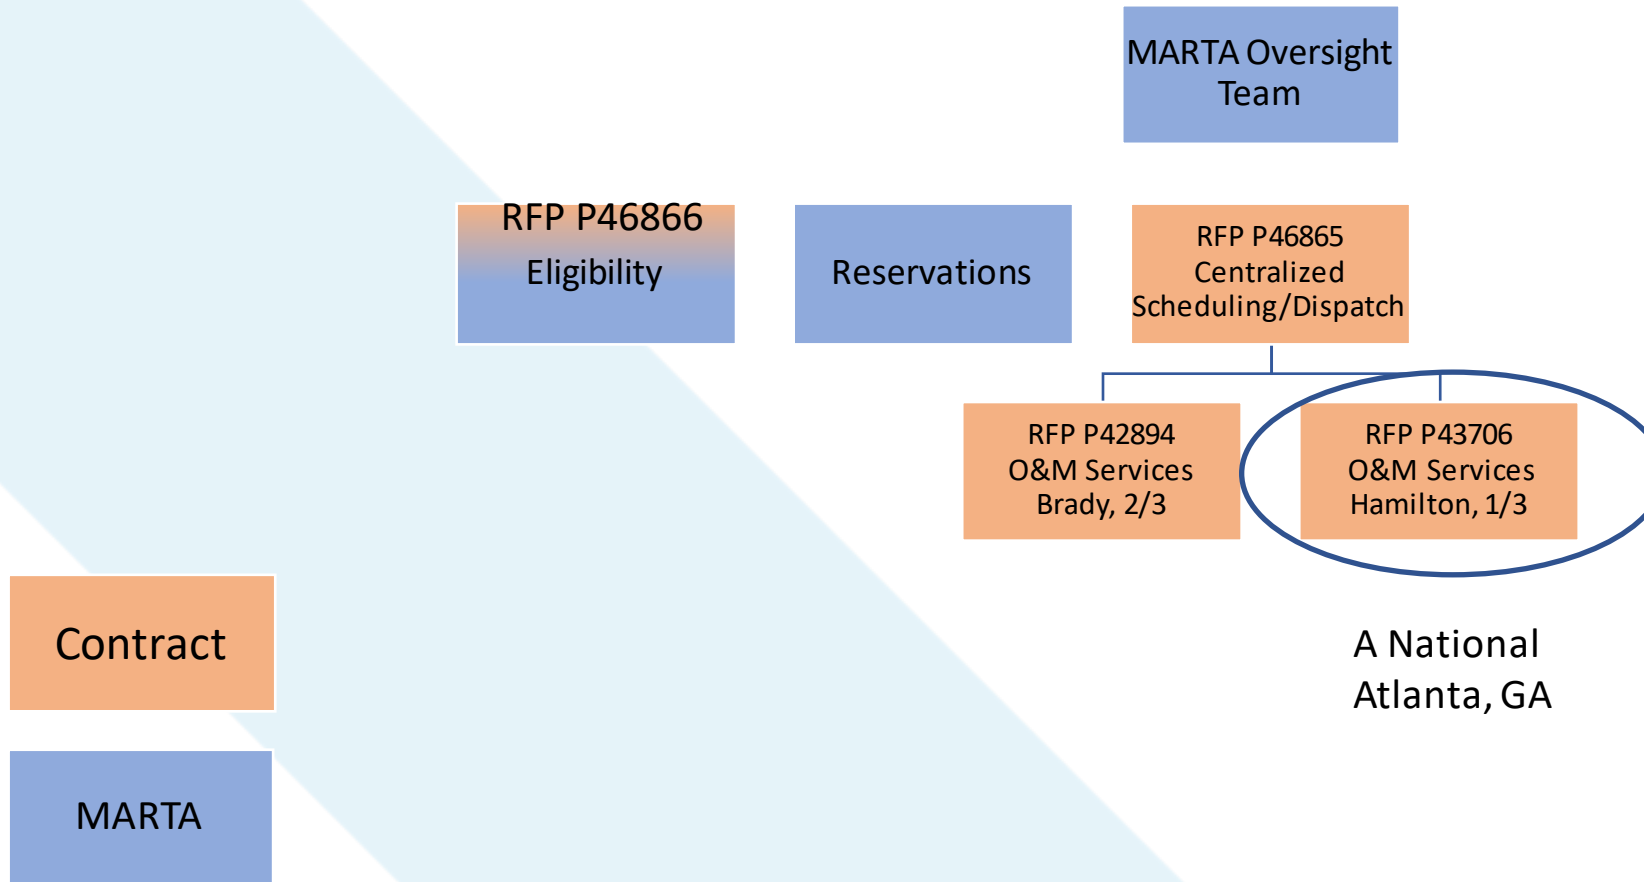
MARTA Oversight Team

RFP P46866 Eligibility

Reservations

RFP P46865 Centralized Scheduling/Dispatch

RFP P42894 O&M Services Brady, 2/3

RFP P43706 O&M Services Hamilton, 1/3

Contract

MARTA

A National Atlanta, GA